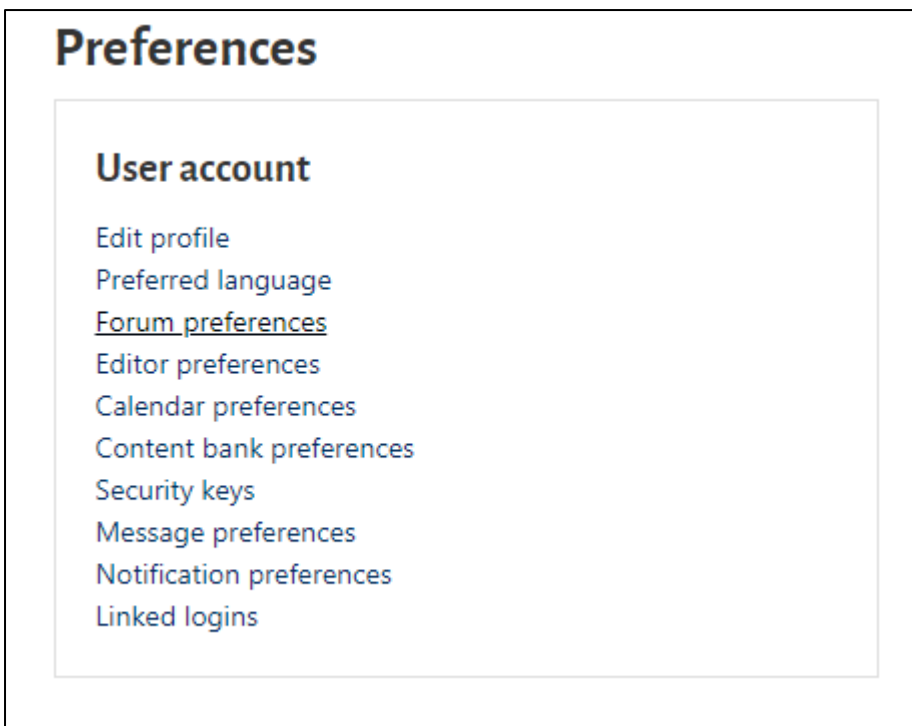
Preferences

User account

Edit profile
Preferred language
Forum preferences
Editor preferences
Calendar preferences
Content bank preferences
Security keys
Message preferences
Notification preferences
Linked logins